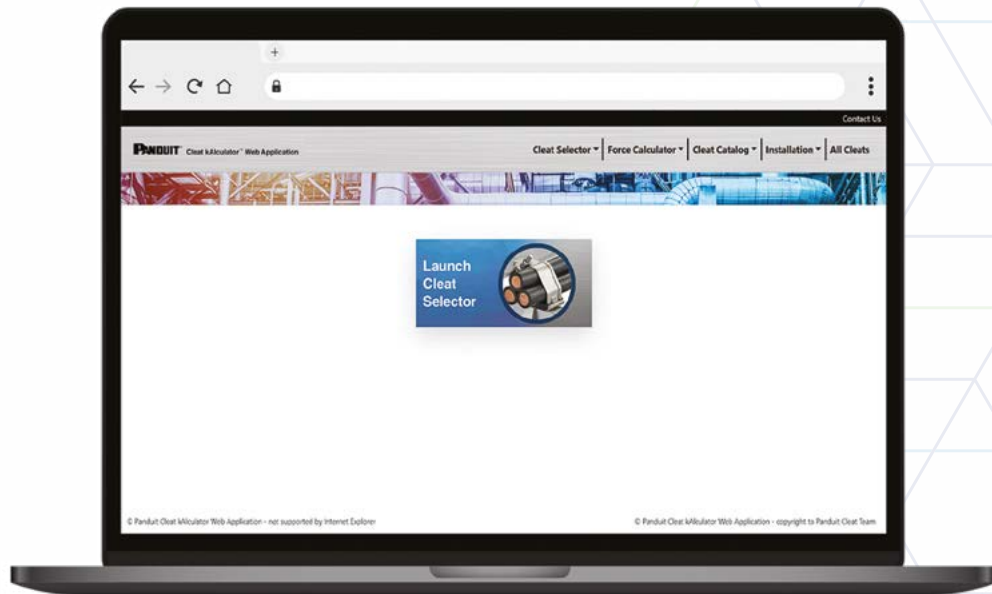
Contact Us

PANDUIT Cleat kAlculator™ Web Application

Cleat Selector | Force Calculator | Cleat Catalog | Installation | All Cleats

Launch Cleat Selector

© Panduit Cleat kAlculator Web Application - not supported by Internet Explorer

© Panduit Cleat kAlculator Web Application - copyright to Panduit Cleat Team